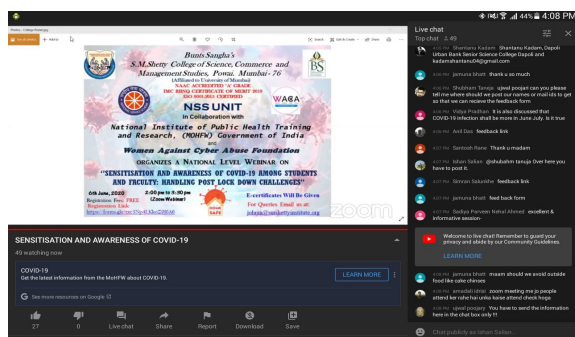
4:08 PM 44%

Bunts Sangha's
S.M.Shetty College of Science, Commerce and Management Studies, Powai, Mumbai - 76
(Affiliated to University of Mumbai)
NAAC ACCREDITED 'A' GRADE
IMC RBNQ CERTIFICATE OF MERIT 2018
ISO 9001:2015 CERTIFIED

NSS UNIT
In Collaboration with
National Institute of Public Health Training and Research, (MOHFW) Government of India
and
Women Against Cyber Abuse Foundation
ORGANIZES A NATIONAL LEVEL WEBINAR ON
"SENSITISATION AND AWARENESS OF COVID-19 AMONG STUDENTS AND FACULTY: HANDLING POST LOCK DOWN CHALLENGES"
6th June, 2020
2:00 pm to 5:30 pm
(Zoom Webinar)
Registration Fees: FREE
Registration Link:
E-certificates Will Be Given
For Queries Email us at:

zoom

SENSITISATION AND AWARENESS OF COVID-19
49 watching now

COVID-19
Get the latest information from the MoHFW about COVID-19.
LEARN MORE
See more resources on Google

27 0 Live chat Share Report Download Save

Live chat
Top chat 49

4:05 PM Shantanu Kadam Shantanu Kadam, Dapoli Urban Bank Senior Science College Dapoli and kadamshantanu04@gmail.com
4:06 PM Jamuna bhatt thank u so much
4:06 PM Shubham Taneja ujwal poojari can you please tell me where should we post our names or mail ids to get so that we can recieve the feedback form
4:06 PM Vidya Pradhan It is also discussed that COVID-19 infection shall be more in June July. Is it true
4:06 PM Anil Das feedback link
4:07 PM Santosh Rane Thank u madam
4:07 PM Ishan Sallan @shubham taneja Over here you have to post it.
4:07 PM Simran Salunkhe feedback link
4:07 PM Jamuna bhatt feed back form
4:07 PM Sadiya Parveen Nehal Ahmed excellent & informative session
Welcome to live chat! Remember to guard your privacy and abide by our Community Guidelines.
LEARN MORE
4:08 PM Jamuna bhatt maam should we avoid outside food like cake chinese
4:08 PM amadal nikhil zoom meeting me jo people attend ker rahe hai unko kaise attend check hoga
4:08 PM ujwal poojary You have to send the information here in the chat box only !!!
Chat publicly as Ishan Sallan...